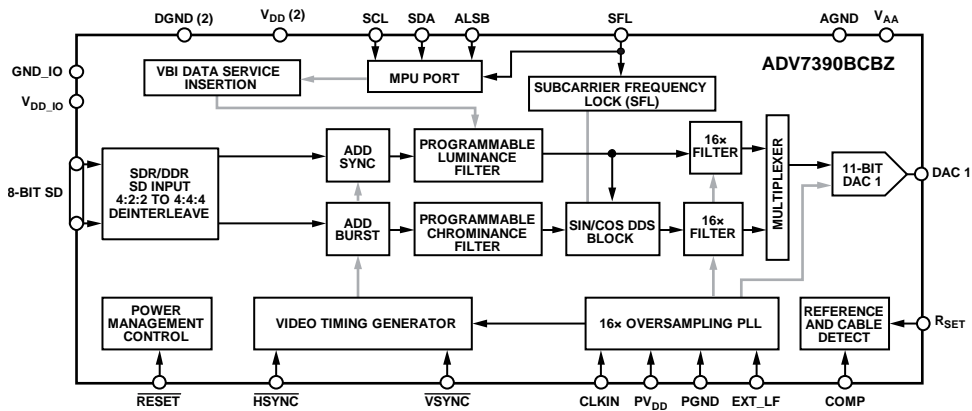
DGND (2)
$V_{DD}$ (2)
SCL
SDA
ALSB
SFL
AGND
$V_{AA}$

GND_IO
$V_{DD\_IO}$

VBI DATA SERVICE INSERTION

MPU PORT

ADV7390BCBZ

SUBCARRIER FREQUENCY LOCK (SFL)

8-BIT SD

SDR/DDR SD INPUT 4:2:2 TO 4:4:4 DEINTERLEAVE

ADD SYNC

PROGRAMMABLE LUMINANCE FILTER

16× FILTER

MULTIPLEXER

11-BIT DAC 1

DAC 1

ADD BURST

PROGRAMMABLE CHROMINANCE FILTER

SIN/COS DDS BLOCK

16× FILTER

POWER MANAGEMENT CONTROL

VIDEO TIMING GENERATOR

16× OVERSAMPLING PLL

REFERENCE AND CABLE DETECT

$R_{SET}$

$\overline{RESET}$
$\overline{HSYNC}$
$\overline{VSYNC}$
CLKIN
$PV_{DD}$
PGND
EXT_LF
COMP